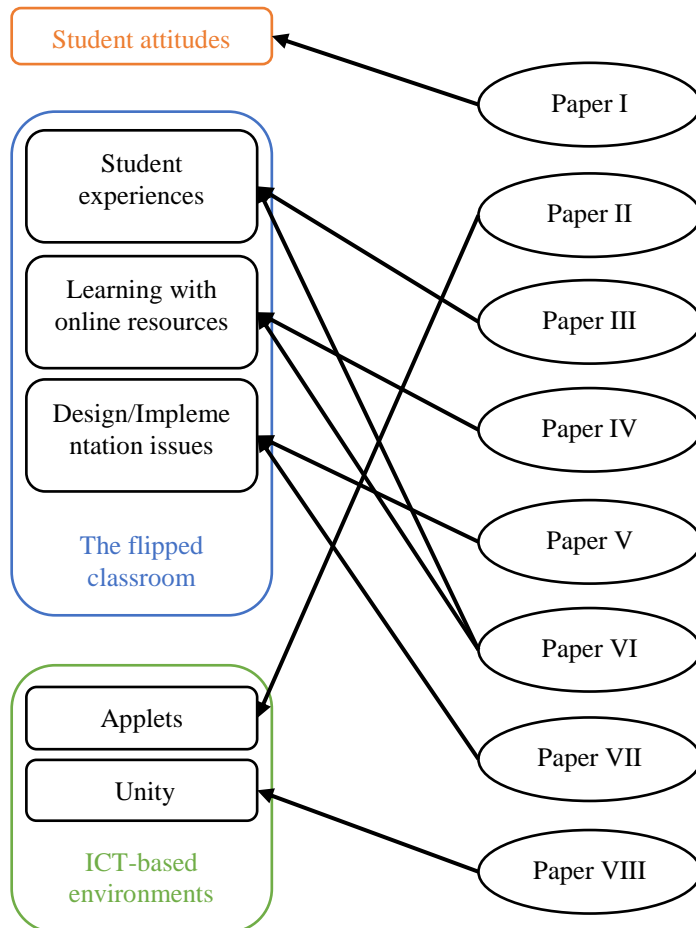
Student attitudes

Student experiences

Learning with online resources

Design/Implementation issues

The flipped classroom

Applets

Unity

ICT-based environments

Paper I

Paper II

Paper III

Paper IV

Paper V

Paper VI

Paper VII

Paper VIII